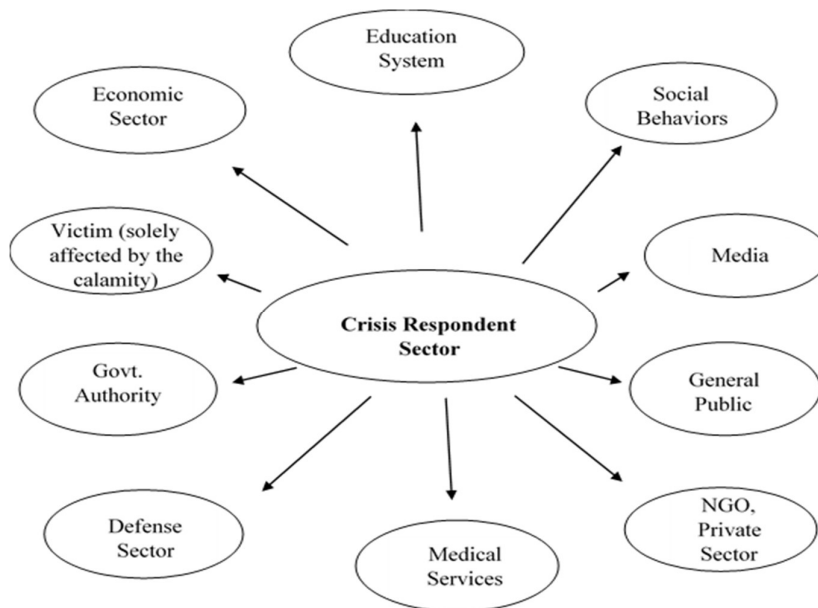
Education System

Economic Sector

Social Behaviors

Victim (solely affected by the calamity)

Media

Crisis Respondent Sector

Govt. Authority

General Public

Defense Sector

Medical Services

NGO, Private Sector